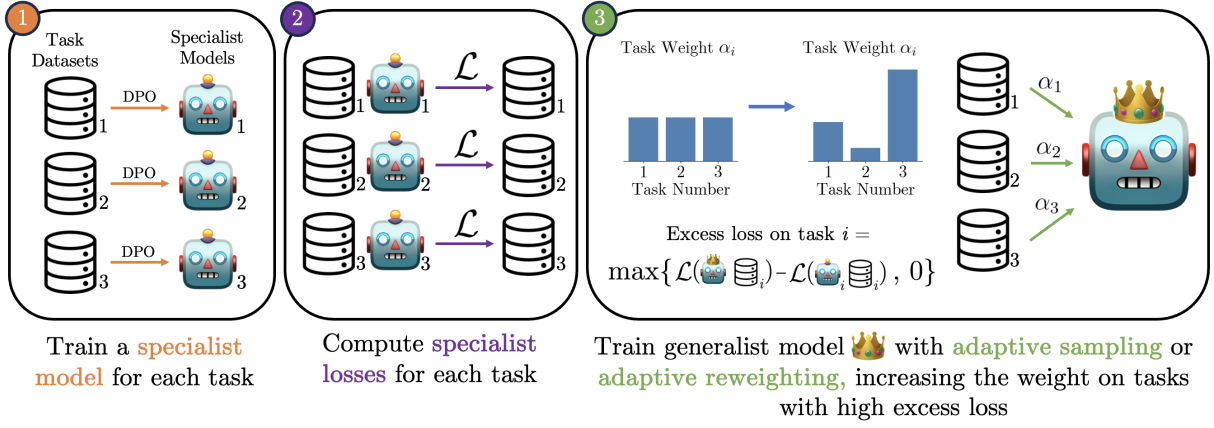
1

Task Datasets

Specialist Models

DPO

1

1

DPO

2

2

DPO

3

3

Train a specialist model for each task

2

$\mathcal{L}$

1

1

1

$\mathcal{L}$

2

2

2

$\mathcal{L}$

3

3

3

Compute specialist losses for each task

3

Task Weight $\alpha_i$

1 2 3

Task Number

Task Weight $\alpha_i$

1 2 3

Task Number

Excess loss on task $i$ =

$\max\{\mathcal{L}( \;_i) - \mathcal{L}(\;_i \;_i), 0\}$

$\alpha_1$

1

$\alpha_2$

2

$\alpha_3$

3

Train generalist model with adaptive sampling or adaptive reweighting, increasing the weight on tasks with high excess loss